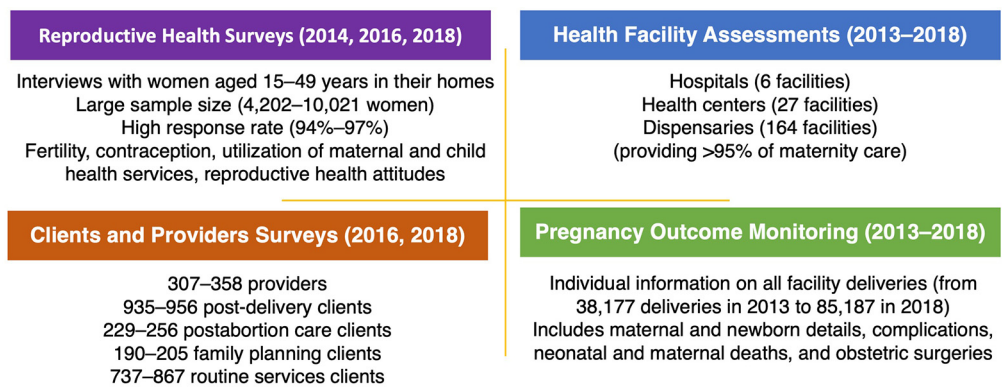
Reproductive Health Surveys (2014, 2016, 2018)

Interviews with women aged 15–49 years in their homes
Large sample size (4,202–10,021 women)
High response rate (94%–97%)
Fertility, contraception, utilization of maternal and child health services, reproductive health attitudes

Health Facility Assessments (2013–2018)

Hospitals (6 facilities)
Health centers (27 facilities)
Dispensaries (164 facilities)
(providing >95% of maternity care)

Clients and Providers Surveys (2016, 2018)

307–358 providers
935–956 post-delivery clients
229–256 postabortion care clients
190–205 family planning clients
737–867 routine services clients

Pregnancy Outcome Monitoring (2013–2018)

Individual information on all facility deliveries (from 38,177 deliveries in 2013 to 85,187 in 2018)
Includes maternal and newborn details, complications, neonatal and maternal deaths, and obstetric surgeries